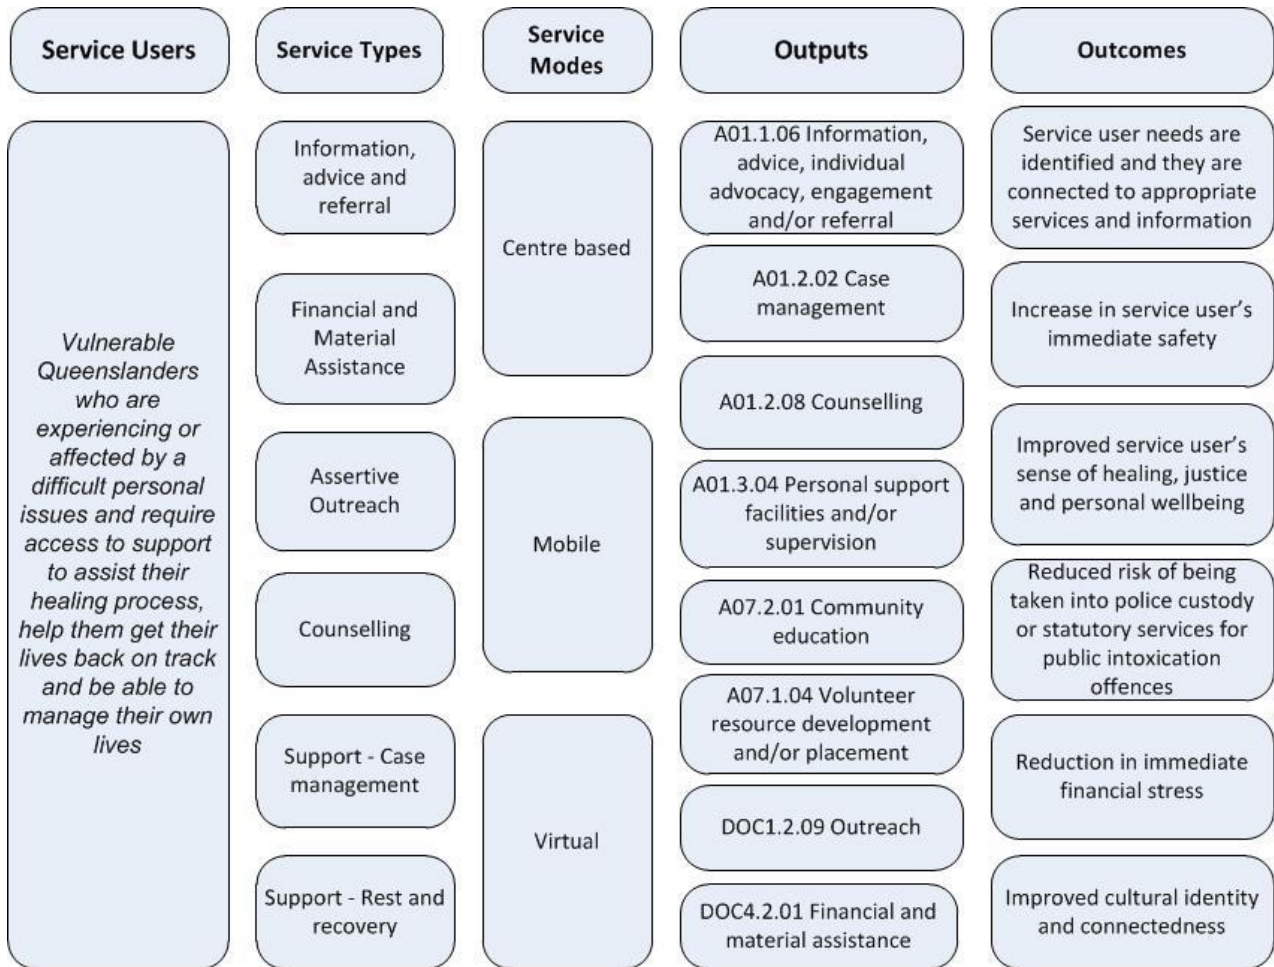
Service Users

Service Types

Service Modes

Outputs

Outcomes

Vulnerable Queenslanders who are experiencing or affected by a difficult personal issues and require access to support to assist their healing process, help them get their lives back on track and be able to manage their own lives

Information, advice and referral

Financial and Material Assistance

Assertive Outreach

Counselling

Support - Case management

Support - Rest and recovery

Centre based

Mobile

Virtual

A01.1.06 Information, advice, individual advocacy, engagement and/or referral

A01.2.02 Case management

A01.2.08 Counselling

A01.3.04 Personal support facilities and/or supervision

A07.2.01 Community education

A07.1.04 Volunteer resource development and/or placement

DOC1.2.09 Outreach

DOC4.2.01 Financial and material assistance

Service user needs are identified and they are connected to appropriate services and information

Increase in service user's immediate safety

Improved service user's sense of healing, justice and personal wellbeing

Reduced risk of being taken into police custody or statutory services for public intoxication offences

Reduction in immediate financial stress

Improved cultural identity and connectedness